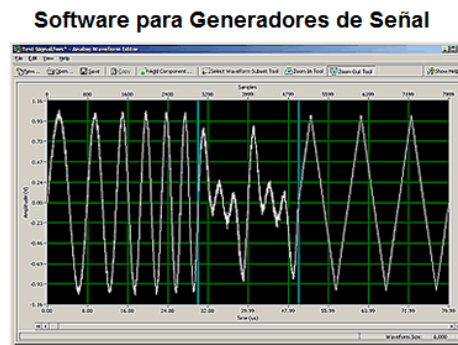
Software para Generadores de Señal

Test1 SignalForm* - Analog Waveform Editor

File Edit View Help

New... Open... Save Copy Add Component... Select Waveform Subset Tool Zoom In Tool Zoom Out Tool Show Help

Samples

0 800 1600 2400 3200 3999 4799 5599 6399 7199 7999

1.16
0.93
0.70
0.46
0.23
0.00
-0.23
-0.46
-0.70
-0.93
-1.16

Amplitude (V)

0.00 8.00 16.00 24.00 32.00 39.99 47.99 55.99 63.99 71.99 79.99

Time (us)

Waveform Size: 8,000